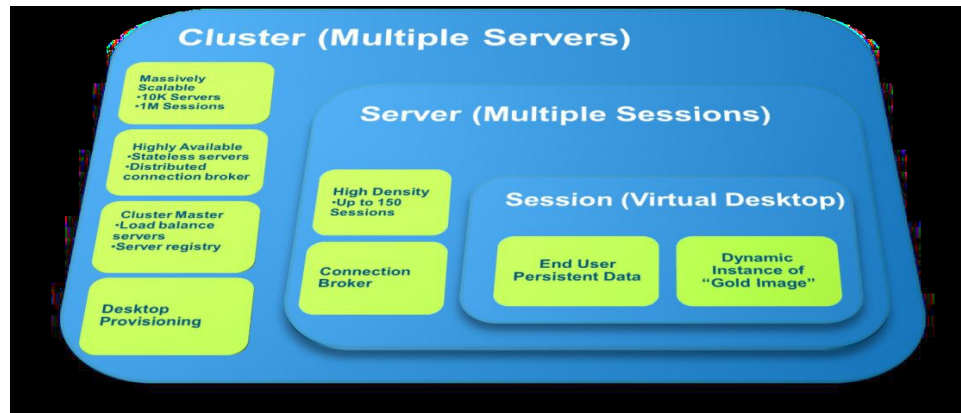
Cluster (Multiple Servers)

Massively Scalable
•10K Servers
•1M Sessions

Highly Available
•Stateless servers
•Distributed connection broker

Cluster Master
•Load balance servers
•Server registry

Desktop Provisioning

Server (Multiple Sessions)

High Density
•Up to 150 Sessions

Connection Broker

Session (Virtual Desktop)

End User Persistent Data

Dynamic Instance of "Gold Image"